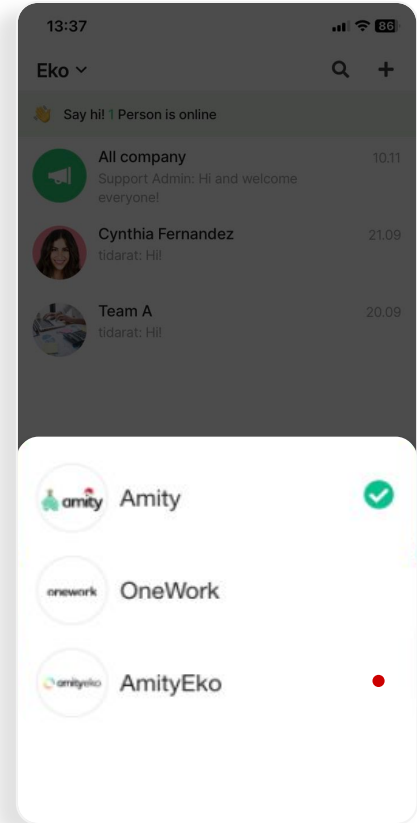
13:37 86

Eko

Say hi! 1 Person is online

All company 10.11
Support Admin: Hi and welcome everyone!

Cynthia Fernandez 21.09
tidarat: Hi!

Team A 20.09
tidarat: Hi!

amity Amity

onework OneWork

amityeko AmityEko